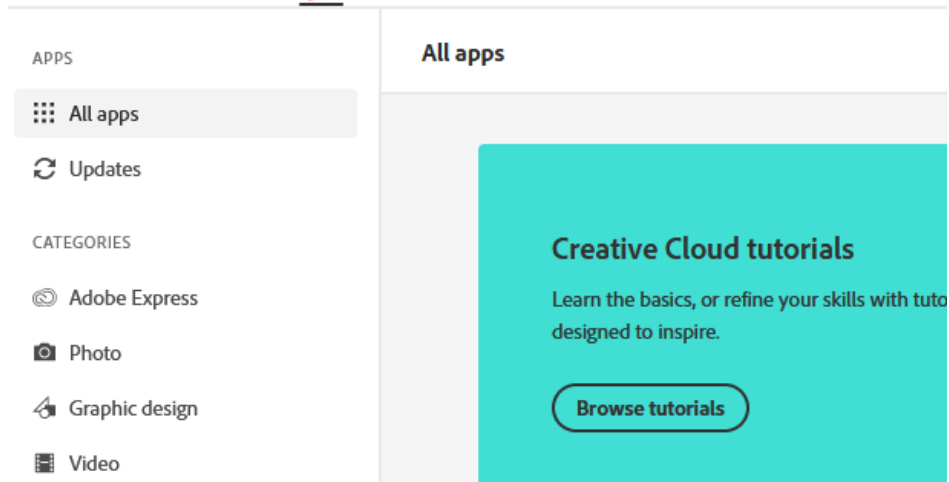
APPS

All apps

Updates

CATEGORIES

Adobe Express

Photo

Graphic design

Video

All apps

Creative Cloud tutorials

Learn the basics, or refine your skills with tuto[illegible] designed to inspire.

Browse tutorials